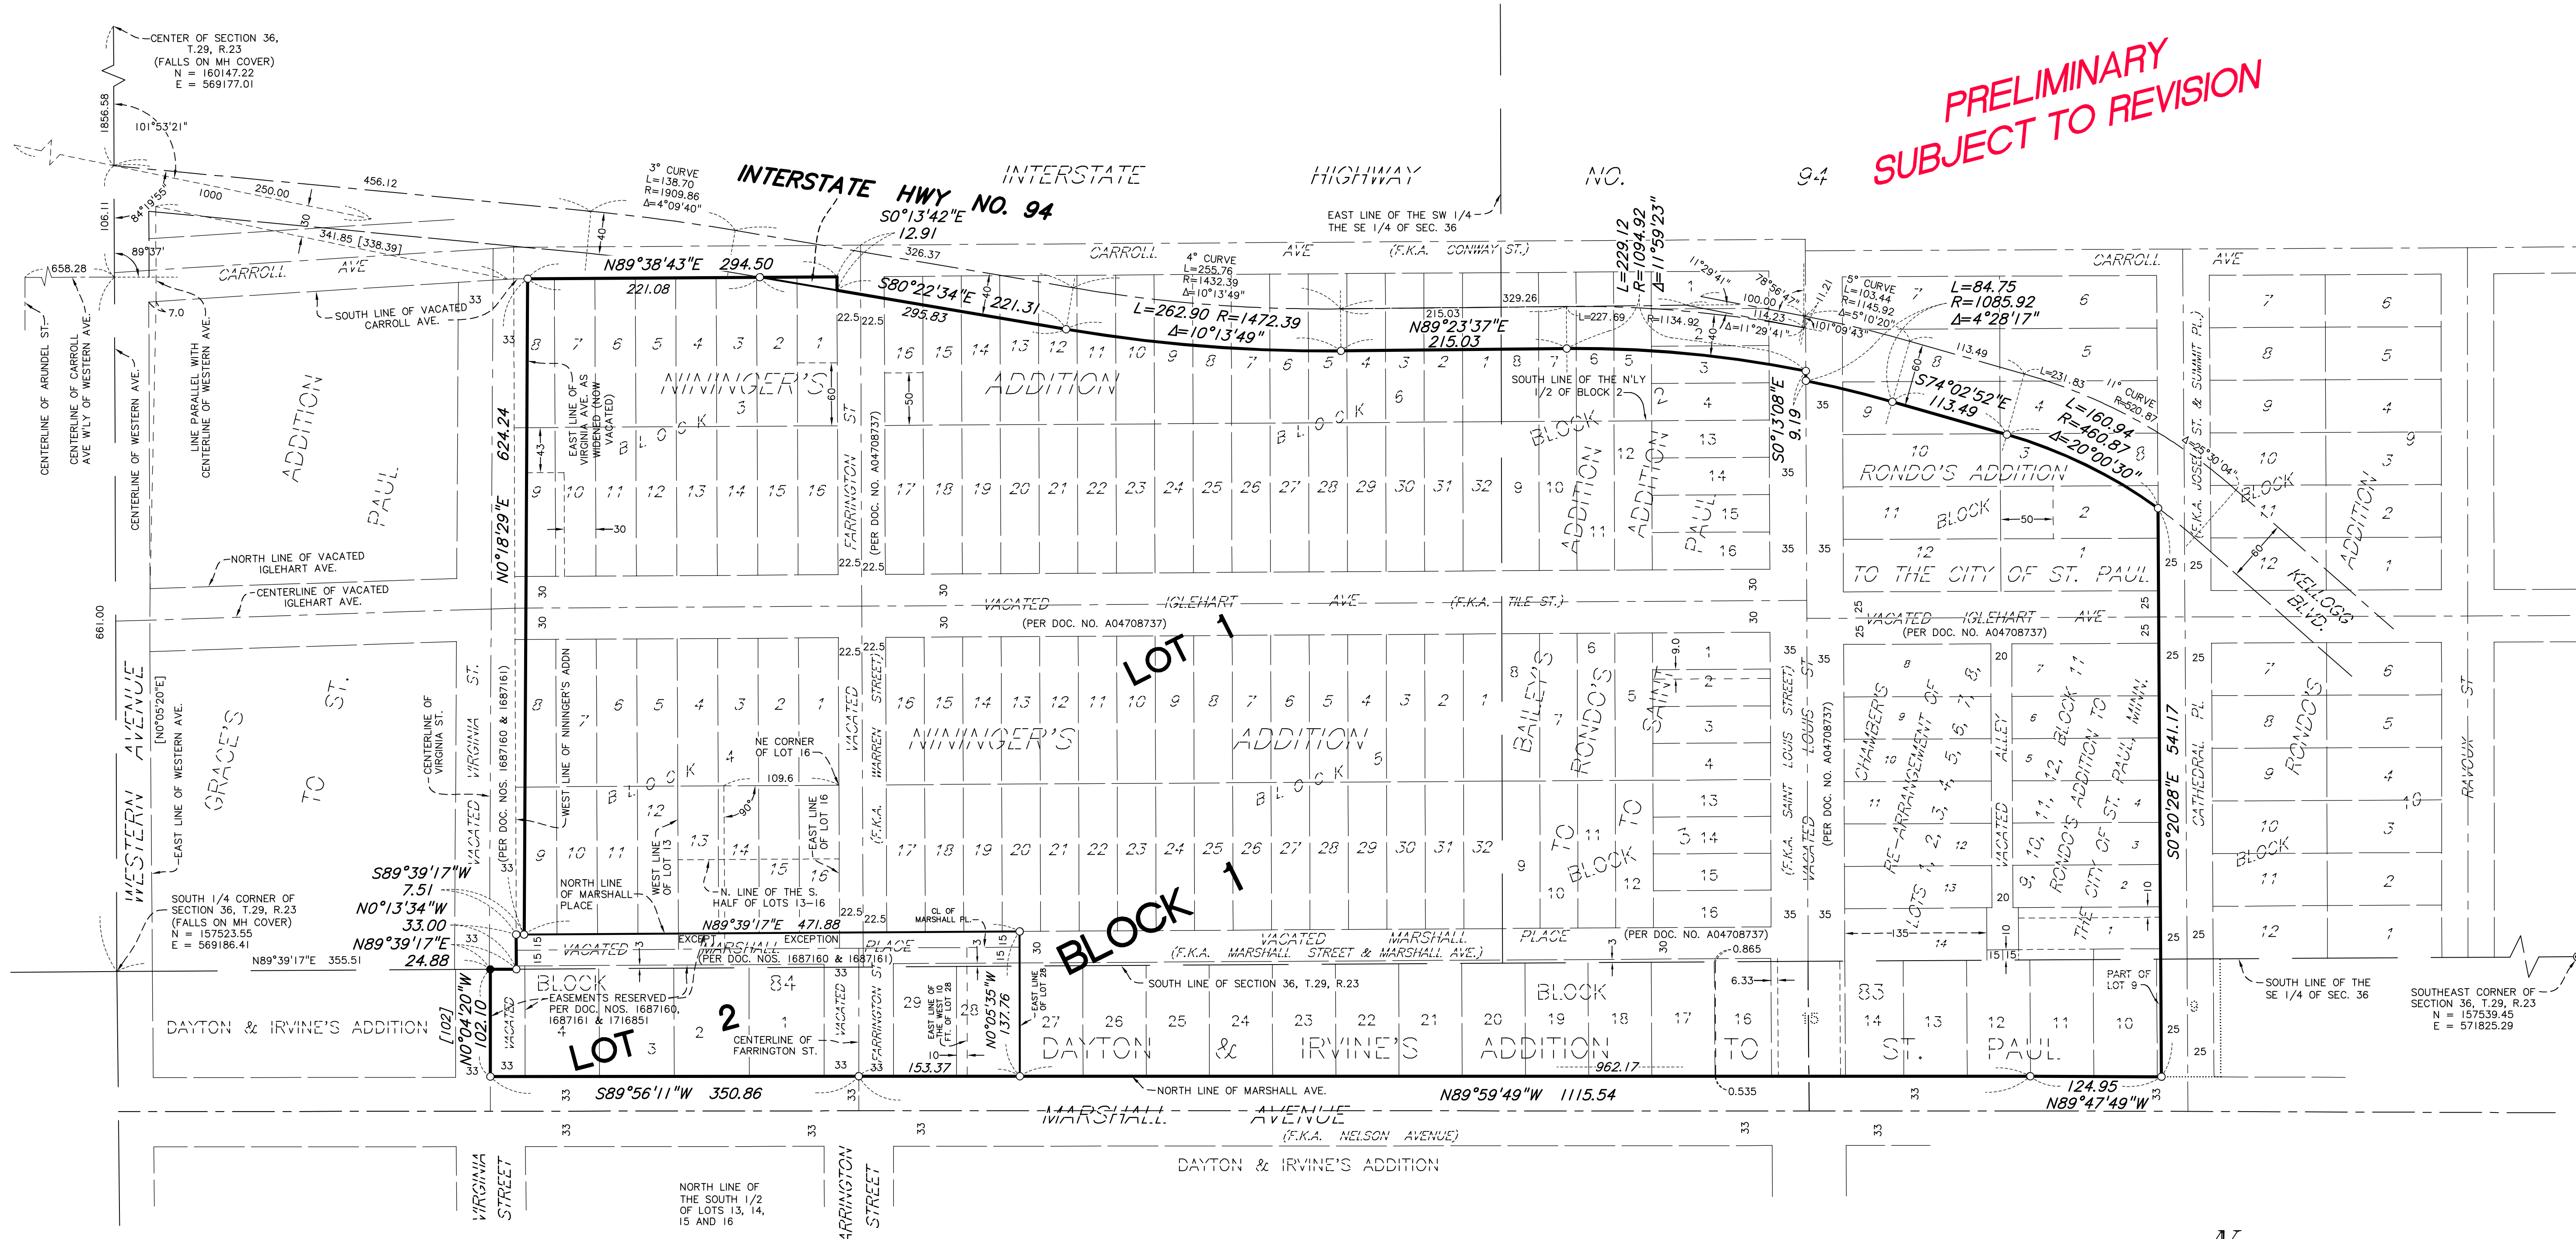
PRELIMINARY
SUBJECT TO REVISION

CENTER OF SECTION 36, T.29, R.23 (FALLS ON MH COVER) N = 160147.22 E = 569177.01

1856.58
101°53'21"
106.11
84°19'55"
89°37'
658.28
1000
250.00
456.12
341.85 [338.39]
3° CURVE L=138.70 R=1909.86 Δ=4°09'40"
INTERSTATE HWY NO. 94
S0°13'42"E 12.91
326.37
INTERSTATE HIGHWAY NO. 94
EAST LINE OF THE SW 1/4 THE SE 1/4 OF SEC. 36
CARROLL AVE (F.K.A. CONWAY ST.)
CARROLL AVE
CARROLL AVE
N89°38'43"E 294.50
221.08
S80°22'34"E 221.31
295.83
L=262.90 R=1472.39 Δ=10°13'49"
4° CURVE L=255.76 R=1432.39 Δ=10°13'49"
N89°23'37"E 215.03
215.03
329.26
L=229.12 R=1094.92 Δ=11°59'23"
L=227.69
R=1134.92
Δ=11°29'41"
11°29'41"
78°56'47"
100.00
114.23
101°09'43"
11.21
5° CURVE L=103.44 R=1145.92 Δ=5°10'20"
L=84.75 R=1085.92 Δ=4°28'17"
113.49
S74°02'52"E 113.49
L=231.83
11° CURVE R=520.87
L=160.94 R=460.87 Δ=20°00'30"
SOUTH LINE OF VACATED CARROLL AVE.
7.0
33
22.5 22.5
NININGER'S ADDITION
BLOCK 3
BLOCK 6
BLOCK 2
EAST LINE OF VIRGINIA AVE. AS WIDENED (NOW VACATED)
60
50
43
30
FARRINGTON ST (PER DOC. NO. A04708737)
SOUTH LINE OF THE N'LY 1/2 OF BLOCK 2
S0°13'08"E 9.19
ADDITION
SAINT PAUL
35
RONDO'S ADDITION TO THE CITY OF ST. PAUL
BLOCK
50
(F.K.A. JOSEPH ST. & SUMMIT PL.)
KELLOGG BLVD.
ADDITION
BLOCK
60
CENTERLINE OF ARUNDEL ST.
CENTERLINE OF CARROLL AVE W'LY OF WESTERN AVE.
CENTERLINE OF WESTERN AVE.
LINE PARALLEL WITH CENTERLINE OF WESTERN AVE.
ADDITION
ST. PAUL
624.24
N0°18'29"E
NORTH LINE OF VACATED IGLEHART AVE.
CENTERLINE OF VACATED IGLEHART AVE.
VACATED IGLEHART AVE (F.K.A. TILE ST.)
(PER DOC. NO. A04708737)
VACATED IGLEHART AVE (PER DOC. NO. A04708737)
LOT 1
BLOCK 1
661.00
WESTERN AVENUE
[N0°05'20"E]
EAST LINE OF WESTERN AVE.
GRACE'S ST. TO
CENTERLINE OF VIRGINIA ST.
VACATED VIRGINIA ST.
(PER DOC. NOS. 1687160 & 1687161)
WEST LINE OF NININGER'S ADDN
NININGER'S ADDITION
BLOCK 4
BLOCK 5
NE CORNER OF LOT 16
109.6
90
EAST LINE OF LOT 16
VACATED WARREN STREET (F.K.A.
WEST LINE OF LOT 13
N. LINE OF THE S. HALF OF LOTS 13-16
NORTH LINE OF MARSHALL PLACE
BAILEY'S RONDO'S SAINT TO BLOCK
(F.K.A. SAINT LOUIS STREET) VACATED LOUIS ST (PER DOC. NO. A04708737)
CHAMBER'S RE-ARRANGEMENT OF LOTS 1, 2, 3, 4, 5, 6, 7, & 8, BLOCK 11, RONDO'S ADDITION TO THE CITY OF ST. PAUL, MINN.
VACATED ALLEY
S0°20'28"E 541.17
CATHEDRAL PL.
RONDO'S
BLOCK
RAVOUX ST
SOUTH 1/4 CORNER OF SECTION 36, T.29, R.23 (FALLS ON MH COVER) N = 157523.55 E = 569186.41
S89°39'17"W 7.51
N0°13'34"W 33.00
N89°39'17"E 24.88
N89°39'17"E 355.51
N89°39'17"E 471.88
CL OF MARSHALL PL.
EXCEPTION
VACATED MARSHALL PLACE (PER DOC. NOS. 1687160 & 1687161)
VACATED MARSHALL PLACE (F.K.A. MARSHALL STREET & MARSHALL AVE.)
(PER DOC. NO. A04708737)
0.865
6.33
SOUTH LINE OF SECTION 36, T.29, R.23
135
PART OF LOT 9
SOUTH LINE OF THE SE 1/4 OF SEC. 36
SOUTHEAST CORNER OF SECTION 36, T.29, R.23 N = 157539.45 E = 571825.29
DAYTON & IRVINE'S ADDITION
[102]
N0°04'20"W 102.10
BLOCK 84
EASEMENTS RESERVED PER DOC. NOS. 1687160, 1687161 & 1716851
LOT 2
CENTERLINE OF FARRINGTON ST.
VACATED FARRINGTON ST
EAST LINE OF THE WEST 10 FT. OF LOT 28
EAST LINE OF LOT 28
N0°05'35"W 137.76
153.37
DAYTON & IRVINE'S ADDITION
BLOCK 83
TO ST. PAUL
962.17
0.535
S89°56'11"W 350.86
NORTH LINE OF MARSHALL AVE.
N89°59'49"W 1115.54
124.95
N89°47'49"W
MARSHALL AVENUE (F.K.A. NELSON AVENUE)
DAYTON & IRVINE'S ADDITION
VIRGINIA STREET
NORTH LINE OF THE SOUTH 1/2 OF LOTS 13, 14, 15 AND 16
FARRINGTON STREET